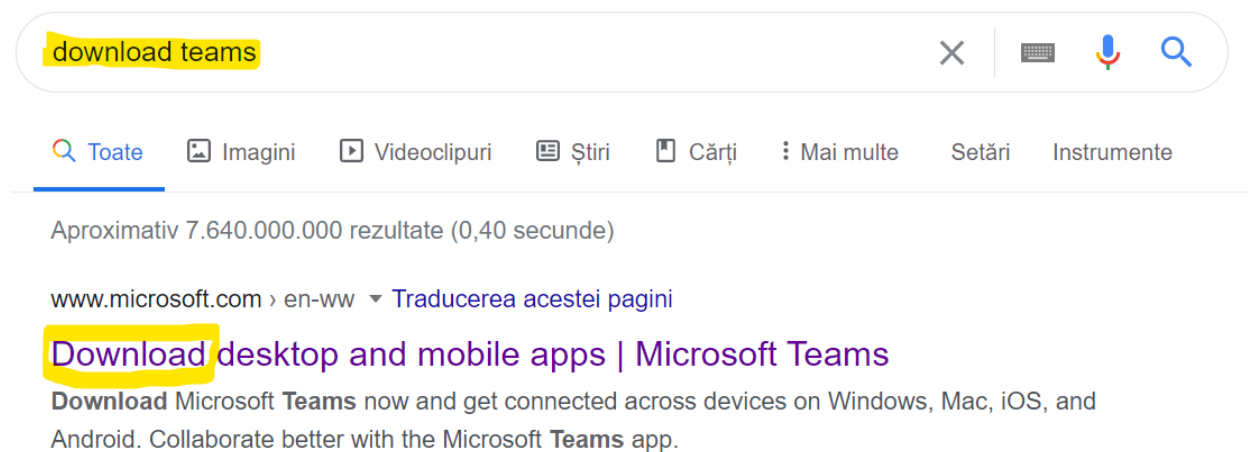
download teams

Toate Imagini Videoclipuri Știri Cărți Mai multe Setări Instrumente

Aproximativ 7.640.000.000 rezultate (0,40 secunde)

www.microsoft.com › en-ww Traducerea acestei pagini

Download desktop and mobile apps | Microsoft Teams

Download Microsoft Teams now and get connected across devices on Windows, Mac, iOS, and Android. Collaborate better with the Microsoft Teams app.